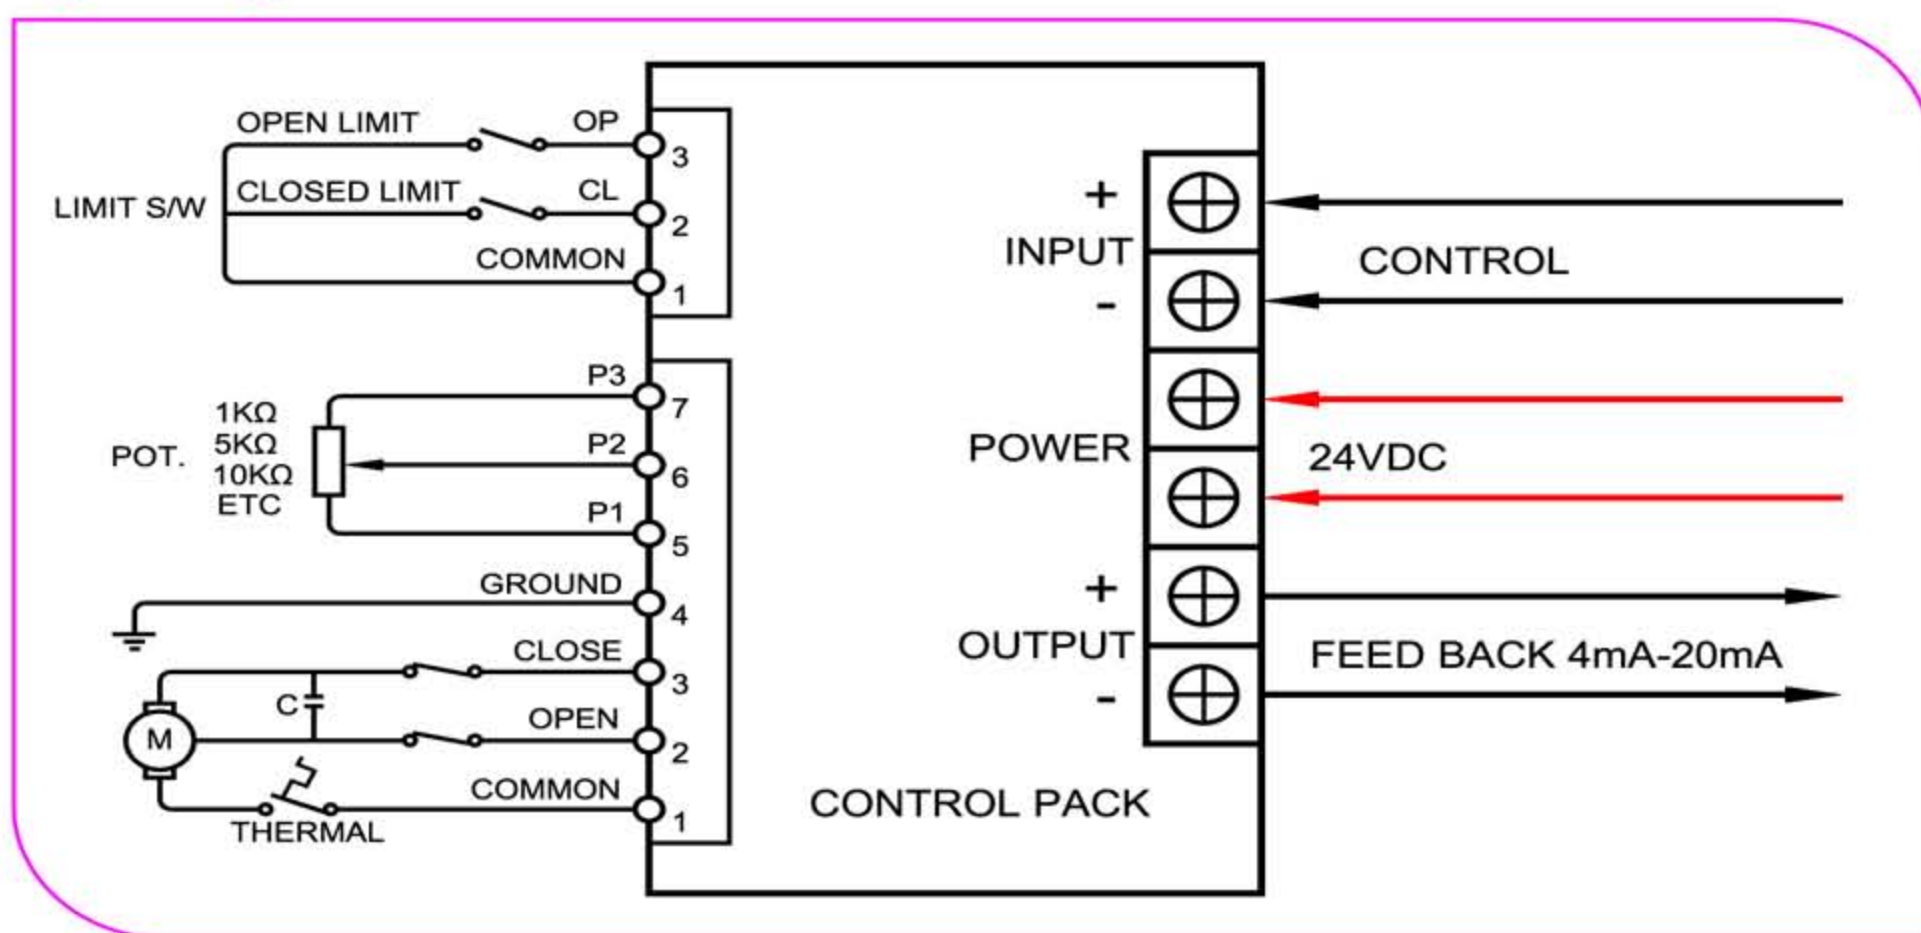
OPEN LIMIT
OP
3
LIMIT S/W
CLOSED LIMIT
CL
2
COMMON
1
P3
7
1KΩ
5KΩ
POT.
10KΩ
P2
6
ETC
P1
5
GROUND
4
CLOSE
3
C
M
OPEN
2
COMMON
1
THERMAL
+
INPUT
-
CONTROL
POWER
24VDC
+
OUTPUT
-
FEED BACK 4mA-20mA
CONTROL PACK